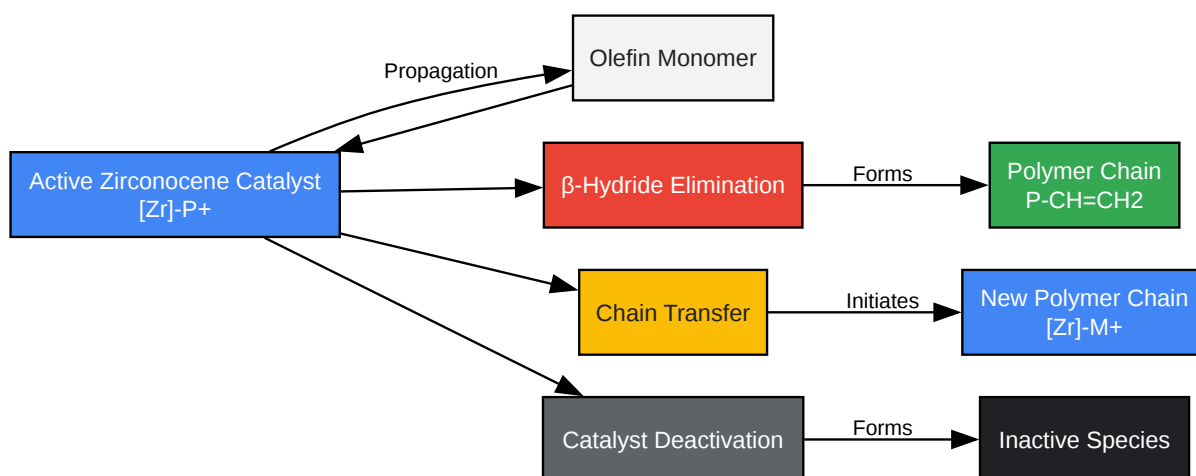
Propagation

Olefin Monomer

Active Zirconocene Catalyst
[Zr]-P+

β-Hydride Elimination

Forms

Polymer Chain
P-CH=CH2

Chain Transfer

Initiates

New Polymer Chain
[Zr]-M+

Catalyst Deactivation

Forms

Inactive Species